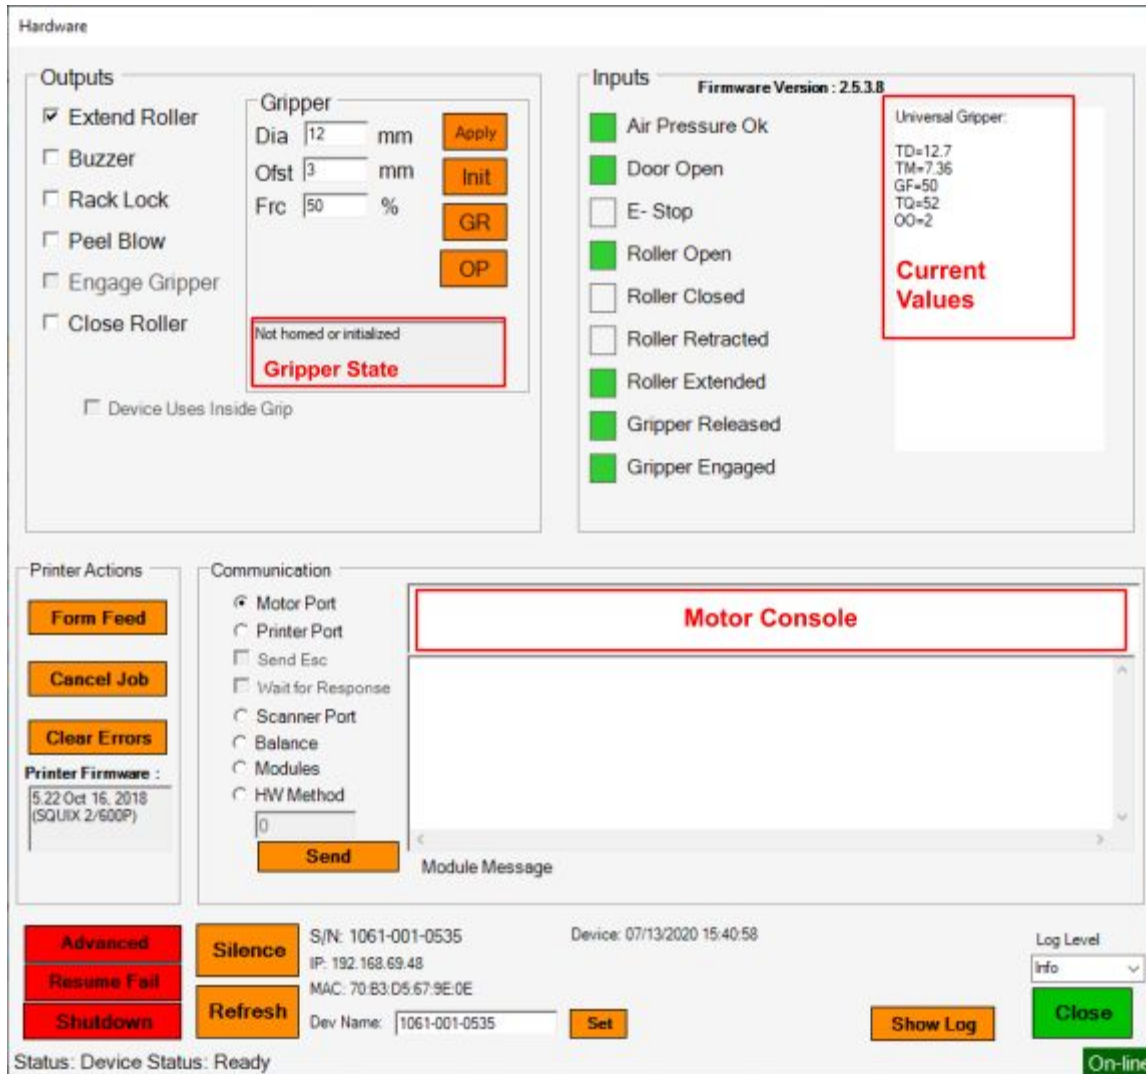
Hardware

Outputs
☑ Extend Roller
☐ Buzzer
☐ Rack Lock
☐ Peel Blow
☐ Engage Gripper
☐ Close Roller

Gripper
Dia 12 mm
Ofst 3 mm
Frc 50 %
Apply
Init
GR
OP

Not homed or initialized
Gripper State

☐ Device Uses Inside Grip

Inputs
Firmware Version : 2.5.3.8
Air Pressure Ok
Door Open
E- Stop
Roller Open
Roller Closed
Roller Retracted
Roller Extended
Gripper Released
Gripper Engaged

Universal Gripper:
TD=12.7
TM=7.36
GF=50
TQ=52
OO=2
Current Values

Printer Actions
Form Feed
Cancel Job
Clear Errors
Printer Firmware :
5.22 Oct 16, 2018 (SQUIX 2/600P)

Communication
Motor Port
Printer Port
Send Esc
Wait for Response
Scanner Port
Balance
Modules
HW Method
0
Send

Motor Console

Module Message

Advanced
Resume Fail
Shutdown
Silence
Refresh
S/N: 1061-001-0535
IP: 192.168.69.48
MAC: 70:B3:D5:67:9E:0E
Dev Name: 1061-001-0535
Set
Device: 07/13/2020 15:40:58
Show Log
Log Level
Info
Close
Status: Device Status: Ready
On-line